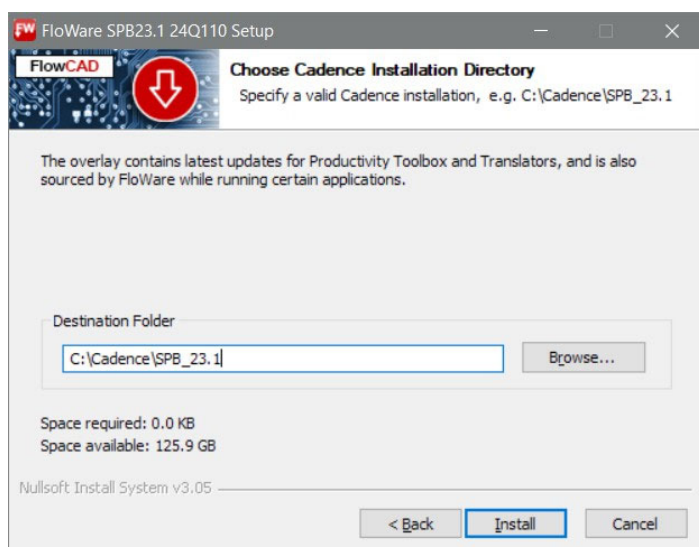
FW FloWare SPB23.1 24Q110 Setup

FlowCAD

Choose Cadence Installation Directory
Specify a valid Cadence installation, e.g. C:\Cadence\SPB_23.1

The overlay contains latest updates for Productivity Toolbox and Translators, and is also sourced by FloWare while running certain applications.

Destination Folder

C:\Cadence\SPB_23.1

Browse...

Space required: 0.0 KB
Space available: 125.9 GB

Nullsoft Install System v3.05

< Back

Install

Cancel